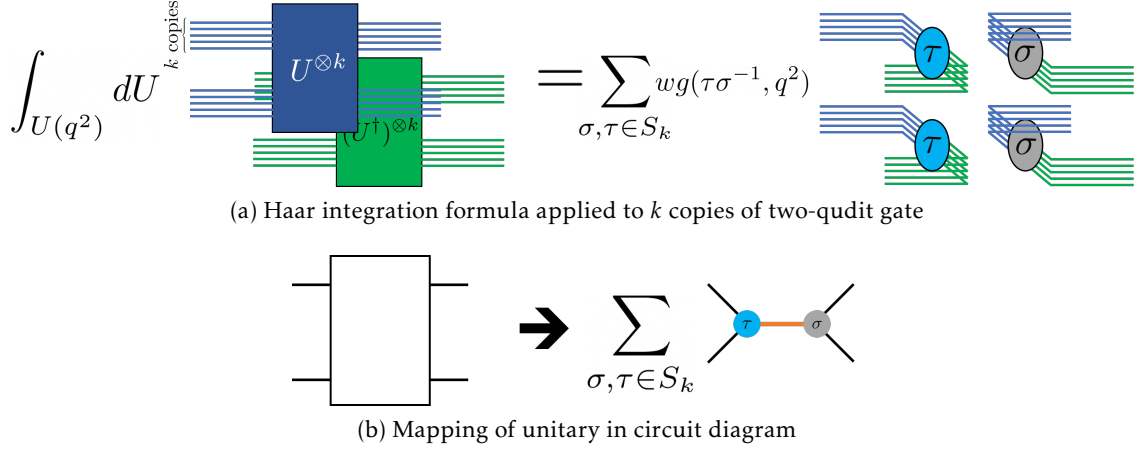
$\int_{U(q^2)} dU$ $k$ copies $U^{\otimes k}$ $(U^\dagger)^{\otimes k}$ $= \sum_{\sigma,\tau \in S_k} wg(\tau\sigma^{-1}, q^2)$ $\tau$ $\sigma$ $\tau$ $\sigma$

(a) Haar integration formula applied to $k$ copies of two-qudit gate

$\sum_{\sigma,\tau \in S_k}$ $\tau$ $\sigma$

(b) Mapping of unitary in circuit diagram